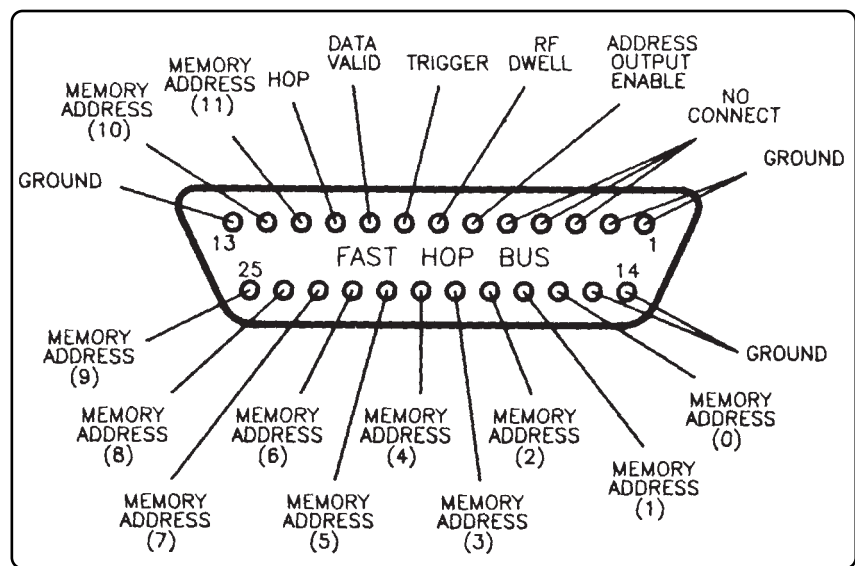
MEMORY ADDRESS (10)

MEMORY ADDRESS (11)

HOP

DATA VALID

TRIGGER

RF DWELL

ADDRESS OUTPUT ENABLE

NO CONNECT

GROUND

GROUND

13

1

FAST HOP BUS

25

14

GROUND

MEMORY ADDRESS (9)

MEMORY ADDRESS (8)

MEMORY ADDRESS (6)

MEMORY ADDRESS (4)

MEMORY ADDRESS (2)

MEMORY ADDRESS (0)

MEMORY ADDRESS (1)

MEMORY ADDRESS (7)

MEMORY ADDRESS (5)

MEMORY ADDRESS (3)